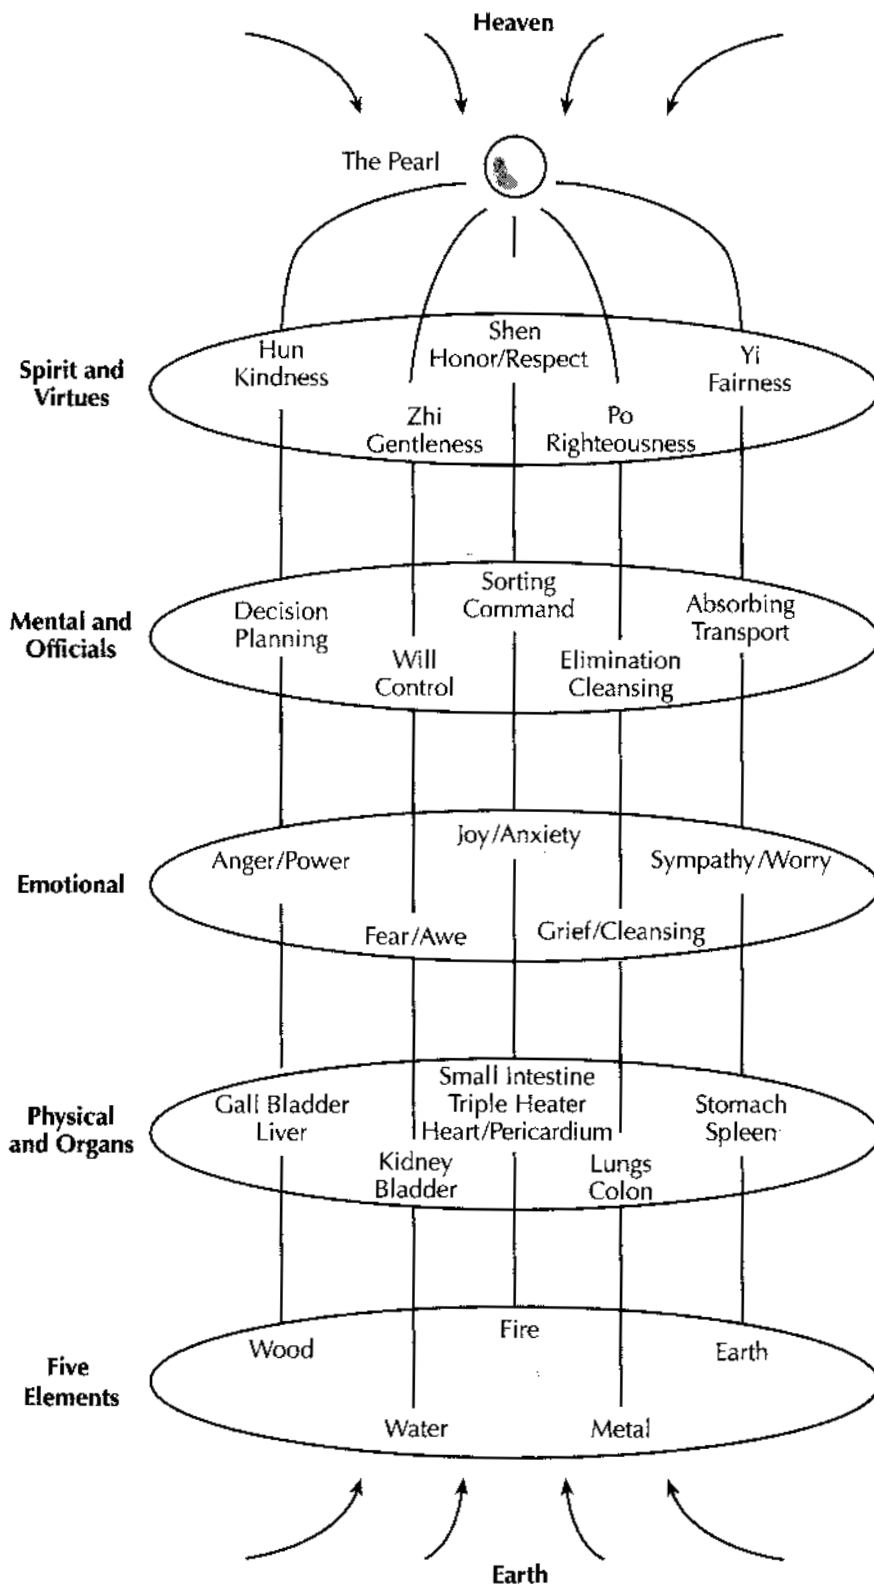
Heaven

The Pearl

Spirit and Virtues

Hun
Kindness

Shen
Honor/Respect

Yi
Fairness

Zhi
Gentleness

Po
Righteousness

Mental and Officials

Decision
Planning

Sorting
Command

Absorbing
Transport

Will
Control

Elimination
Cleansing

Emotional

Anger/Power

Joy/Anxiety

Sympathy/Worry

Fear/Awe

Grief/Cleansing

Physical and Organs

Gall Bladder
Liver

Small Intestine
Triple Heater
Heart/Pericardium

Stomach
Spleen

Kidney
Bladder

Lungs
Colon

Five Elements

Wood

Fire

Earth

Water

Metal

Earth